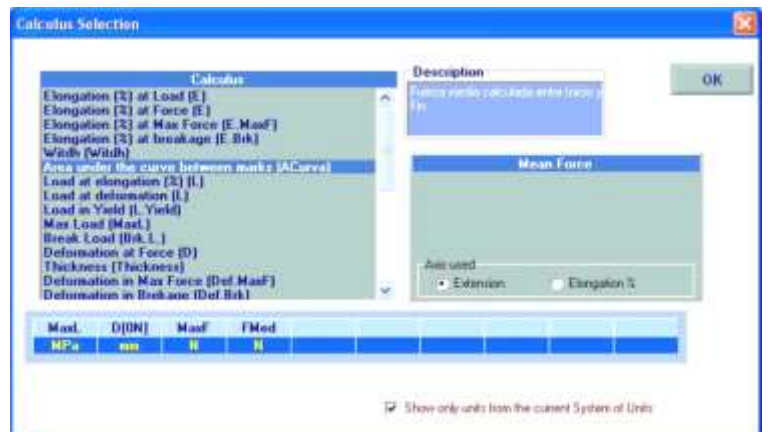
Calculus Selection

Calculus
Elongation [%] at Load [E]
Elongation [%] at Force [E]
Elongation [%] at Max Force [E.MaxF]
Elongation [%] at breakage [E.Brk]
Width [Width]
Area under the curve between marks [ACurva]
Load at elongation [%] [L]
Load at deformation [L]
Load in Yield [L.Yield]
Max Load [MaxL]
Break Load [Brk.L.]
Deformation at Force [D]
Thickness [Thickness]
Deformation in Max Force [Def.MaxF]
Deformation in Breakage [Def.Brk]

Description
Fuerza media calculada entre inicio y fin

OK

Mean Force

Axis used
Extension
Elongation %

| MaxL | D[ON] | MaxF | FMed | | | | | | |
|---|---|---|---|---|---|---|---|---|---|
| MPa | mm | N | N | | | | | | |

Show only units from the current System of Units